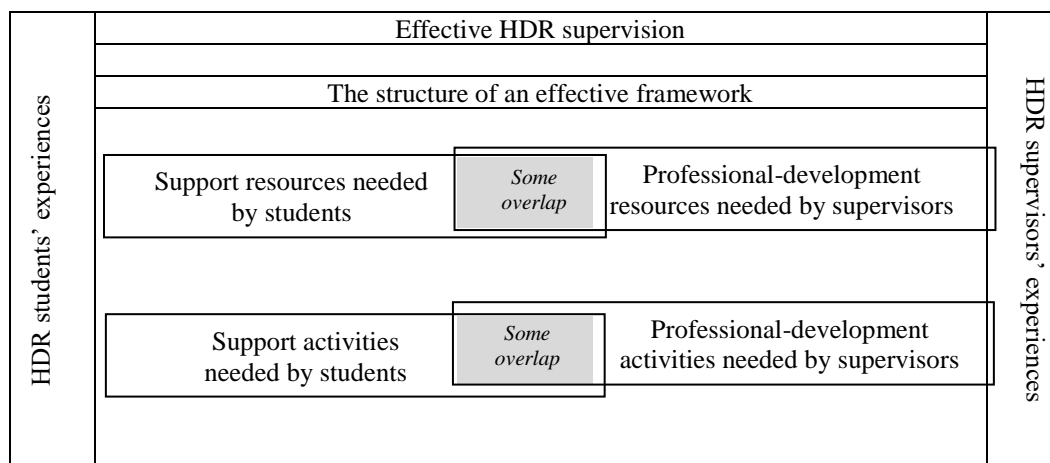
HDR students' experiences

Effective HDR supervision

The structure of an effective framework

Support resources needed by students

*Some overlap*

Professional-development resources needed by supervisors

Support activities needed by students

*Some overlap*

Professional-development activities needed by supervisors

HDR supervisors' experiences